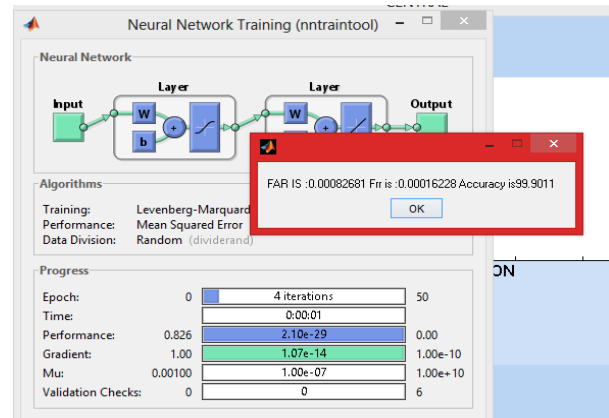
Neural Network Training (nntraintool)

Neural Network

Layer

Layer

Input

W

b

+

W

b

+

Output

FAR IS :0.00082681 Frr is :0.00016228 Accuracy is99.9011

OK

Algorithms

Training: Levenberg-Marquard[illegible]

Performance: Mean Squared Error

Data Division: Random (dividerand)

Progress

| | | | |
|---|---|---|---|
| Epoch: | 0 | 4 iterations | 50 |
| Time: | | 0:00:01 | |
| Performance: | 0.826 | 2.10e-29 | 0.00 |
| Gradient: | 1.00 | 1.07e-14 | 1.00e-10 |
| Mu: | 0.00100 | 1.00e-07 | 1.00e+10 |
| Validation Checks: | 0 | 0 | 6 |

ON